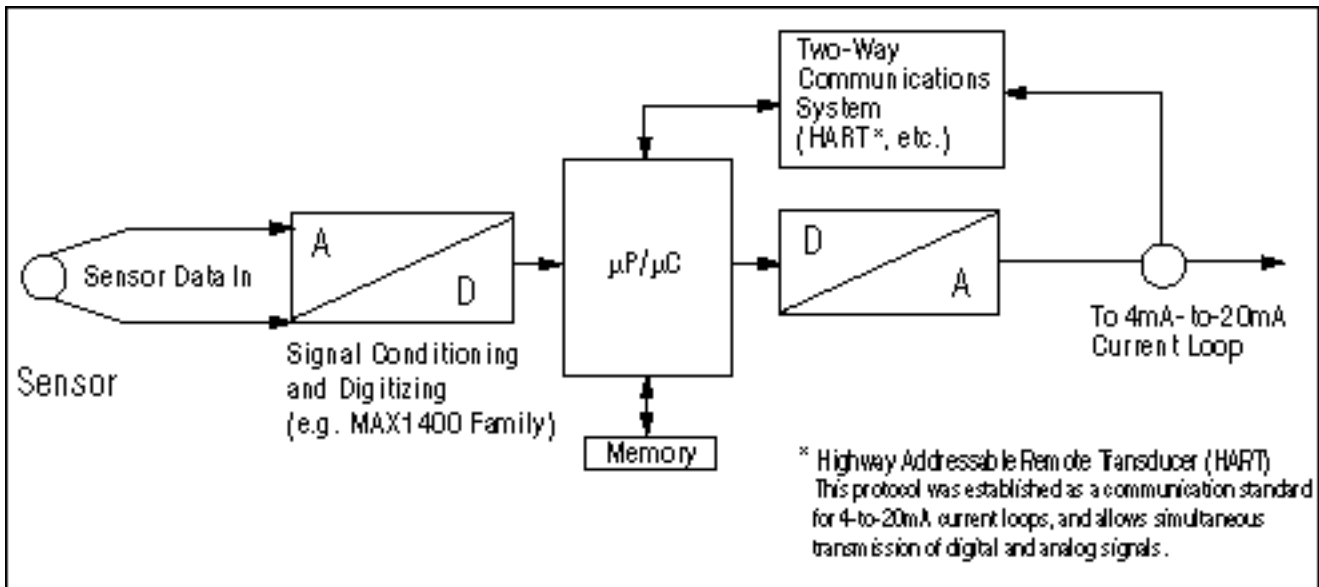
Two-Way Communications System (HART*, etc.)

Sensor Data In

A

D

Sensor

Signal Conditioning and Digitizing (e.g. MAX1400 Family)

$\mu P/\mu C$

Memory

D

A

To 4mA-to-20mA Current Loop

* Highway Addressable Remote Transducer (HART) This protocol was established as a communication standard for 4-to-20mA current loops, and allows simultaneous transmission of digital and analog signals.